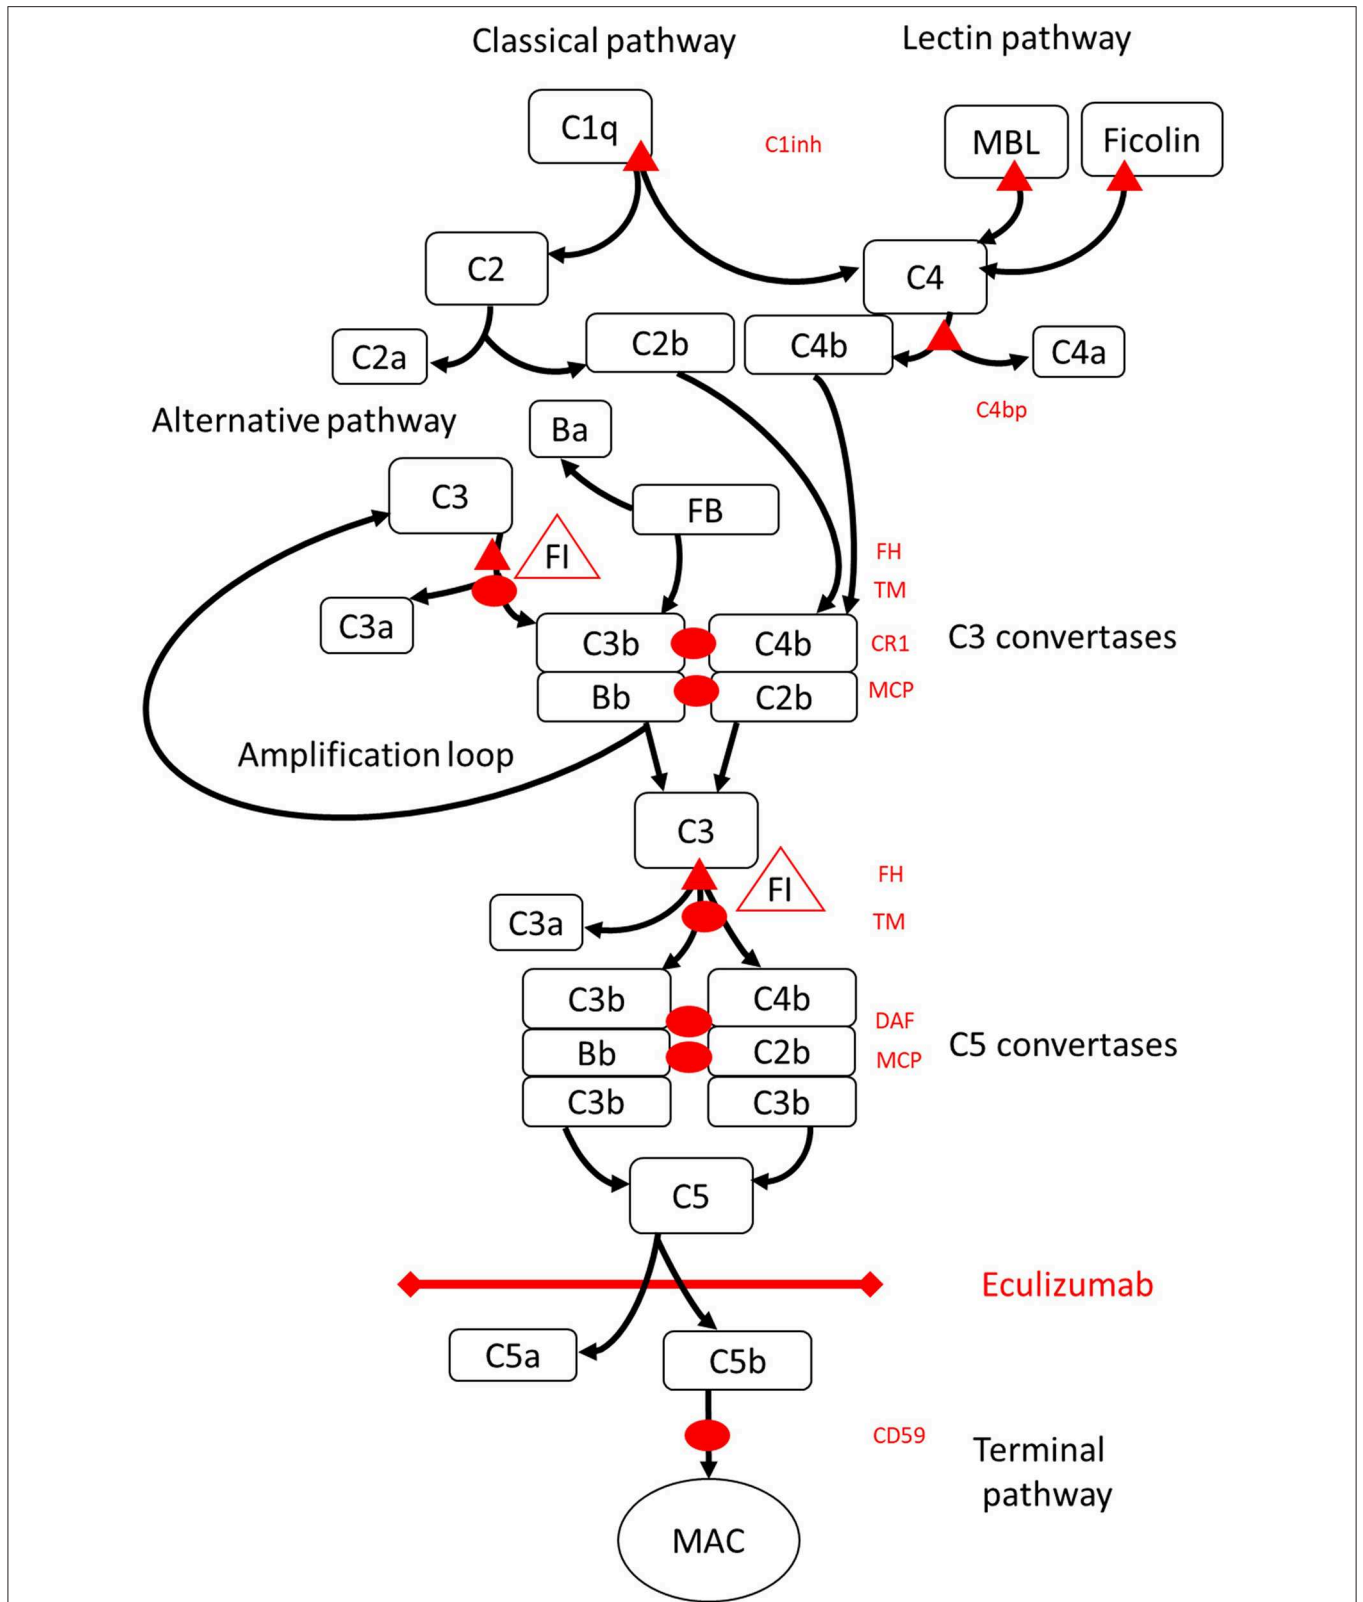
Classical pathway

Lectin pathway

C1q

C1inh

MBL

Ficolin

C2

C4

C2a

C2b

C4b

C4a

C4bp

Alternative pathway

Ba

C3

FB

FI

FH

TM

C3a

C3b

C4b

CR1

C3 convertases

Bb

C2b

MCP

Amplification loop

C3

FI

FH

TM

C3a

C3b

C4b

DAF

Bb

C2b

MCP

C5 convertases

C3b

C3b

C5

Eculizumab

C5a

C5b

CD59

Terminal pathway

MAC